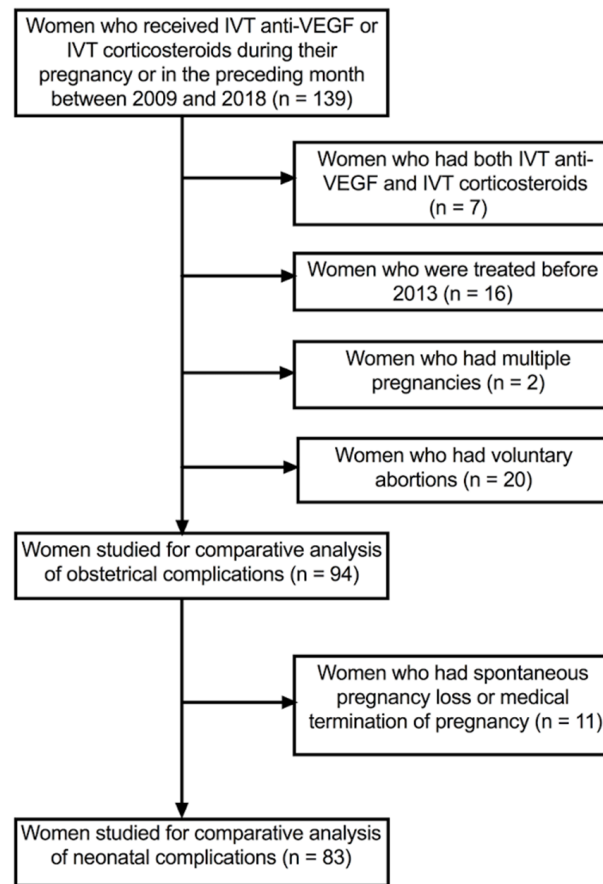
Women who received IVT anti-VEGF or IVT corticosteroids during their pregnancy or in the preceding month between 2009 and 2018 (n = 139)

Women who had both IVT anti-VEGF and IVT corticosteroids (n = 7)

Women who were treated before 2013 (n = 16)

Women who had multiple pregnancies (n = 2)

Women who had voluntary abortions (n = 20)

Women studied for comparative analysis of obstetrical complications (n = 94)

Women who had spontaneous pregnancy loss or medical termination of pregnancy (n = 11)

Women studied for comparative analysis of neonatal complications (n = 83)